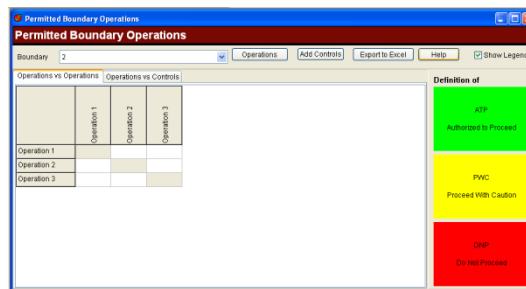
Permitted Boundary Operations

Permitted Boundary Operations

Boundary 2

Operations

Add Controls

Export to Excel

Help

Show Legend

Operations vs Operations

Operations vs Controls

|  | Operation 1 | Operation 2 | Operation 3 |
|---|---|---|---|
| Operation 1 |  |  |  |
| Operation 2 |  |  |  |
| Operation 3 |  |  |  |

Definition of

ATP

Authorized to Proceed

PWC

Proceed With Caution

DNP

Do Not Proceed